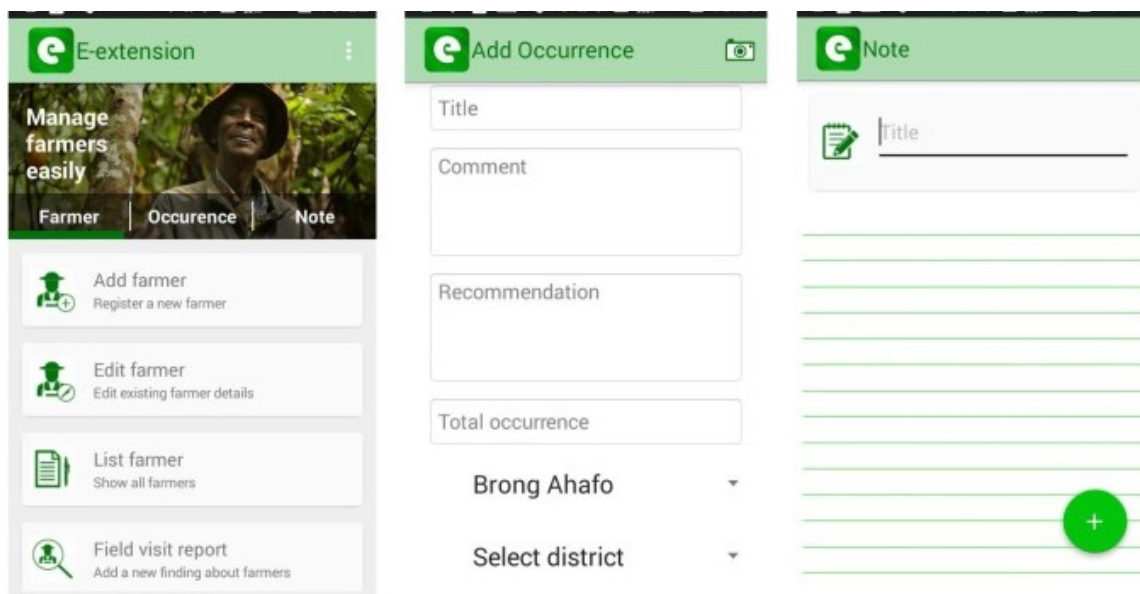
E-extension

Manage farmers easily

Farmer | Occurence | Note

Add farmer
Register a new farmer

Edit farmer
Edit existing farmer details

List farmer
Show all farmers

Field visit report
Add a new finding about farmers

Add Occurrence

Title

Comment

Recommendation

Total occurrence

Brong Ahafo

Select district

Note

Title

+